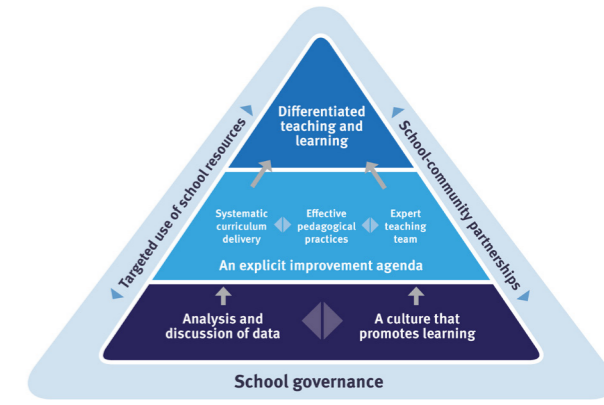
Differentiated teaching and learning

Systematic curriculum delivery

Effective pedagogical practices

Expert teaching team

An explicit improvement agenda

Analysis and discussion of data

A culture that promotes learning

Targeted use of school resources

School-community partnerships

School governance